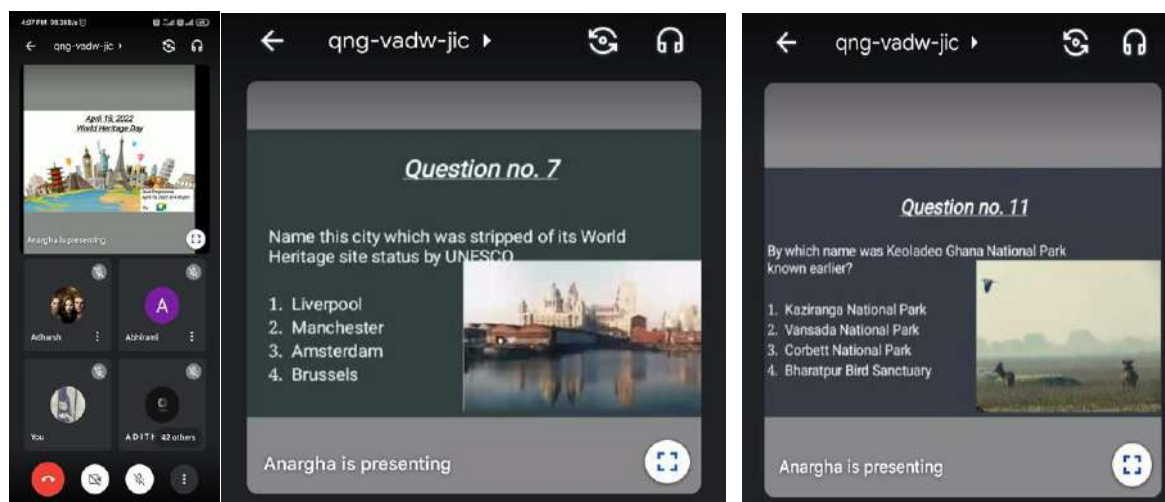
4:07 PM 0.38KB/s

qng-vadw-jic ›

April 18, 2022
World Heritage Day

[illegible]

Anargha is presenting

Adharsh

Abhirami

A

You

ADITI 42 others

qng-vadw-jic ›

Question no. 7

Name this city which was stripped of its World Heritage site status by UNESCO

1. Liverpool
2. Manchester
3. Amsterdam
4. Brussels

Anargha is presenting

qng-vadw-jic ›

Question no. 11

By which name was Keoladeo Ghana National Park known earlier?

1. Kaziranga National Park
2. Vansada National Park
3. Corbett National Park
4. Bharatpur Bird Sanctuary

Anargha is presenting